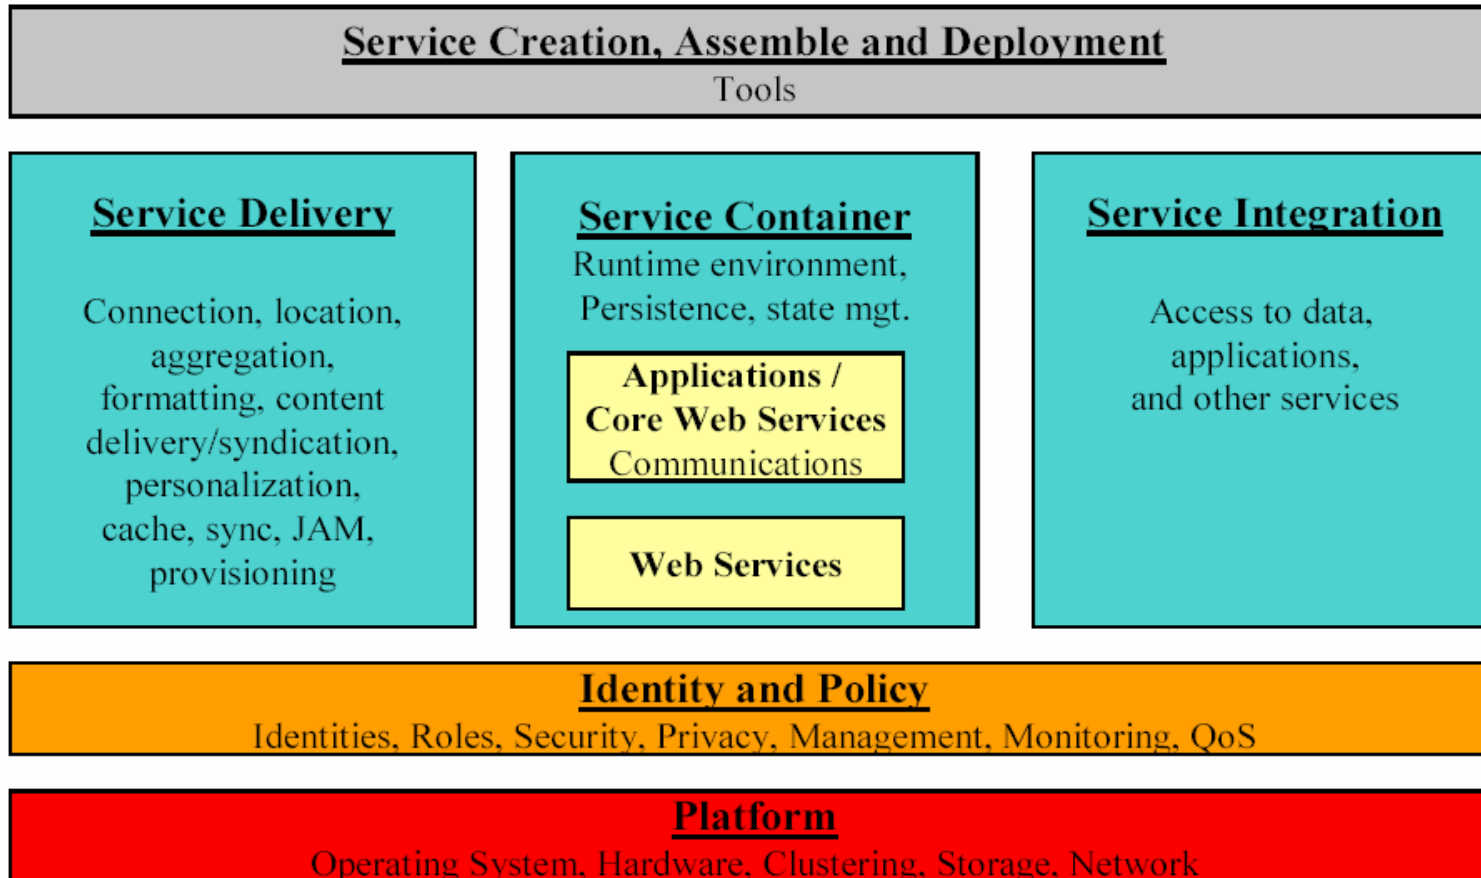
Service Creation, Assemble and Deployment
Tools

Service Delivery

Connection, location, aggregation, formatting, content delivery/syndication, personalization, cache, sync, JAM, provisioning

Service Container
Runtime environment, Persistence, state mgt.

Applications / Core Web Services
Communications

Web Services

Service Integration

Access to data, applications, and other services

Identity and Policy
Identities, Roles, Security, Privacy, Management, Monitoring, QoS

Platform
Operating System, Hardware, Clustering, Storage, Network